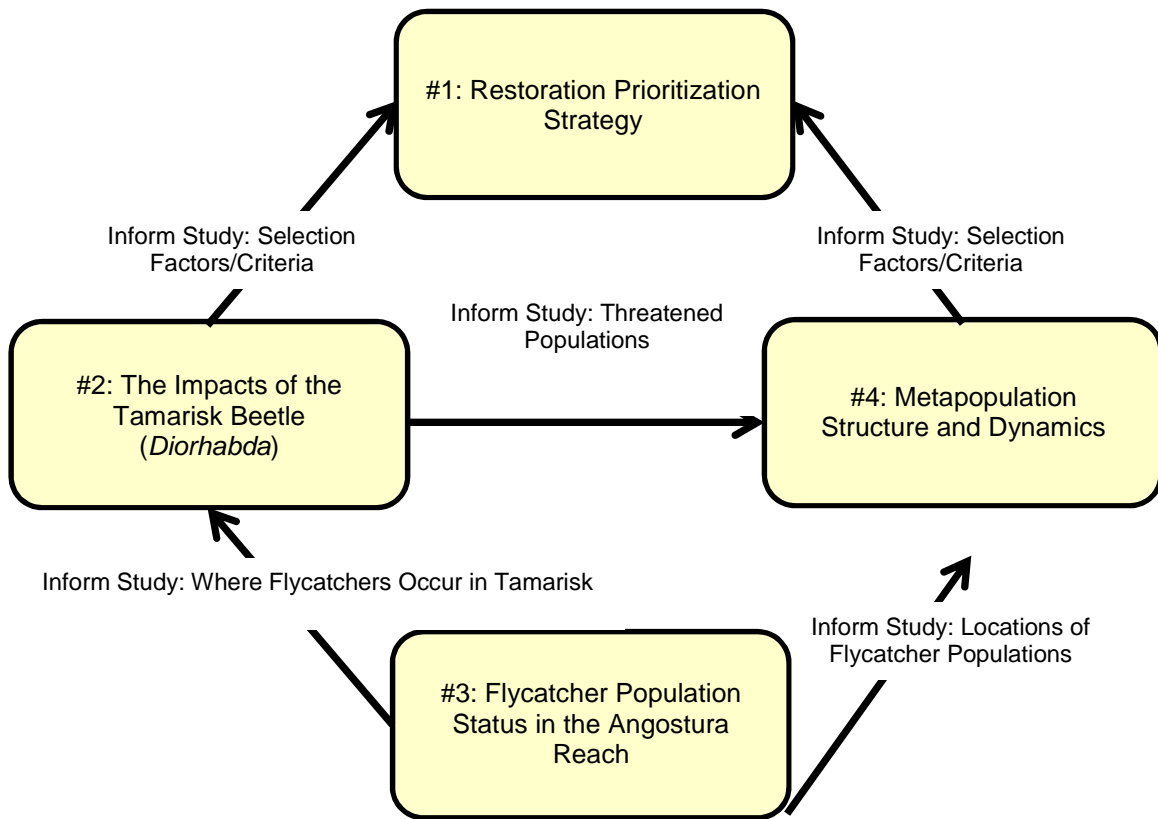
#1: Restoration Prioritization Strategy

Inform Study: Selection Factors/Criteria

Inform Study: Selection Factors/Criteria

Inform Study: Threatened Populations

#2: The Impacts of the Tamarisk Beetle (*Diorhabda*)

#4: Metapopulation Structure and Dynamics

Inform Study: Where Flycatchers Occur in Tamarisk

Inform Study: Locations of Flycatcher Populations

#3: Flycatcher Population Status in the Angostura Reach